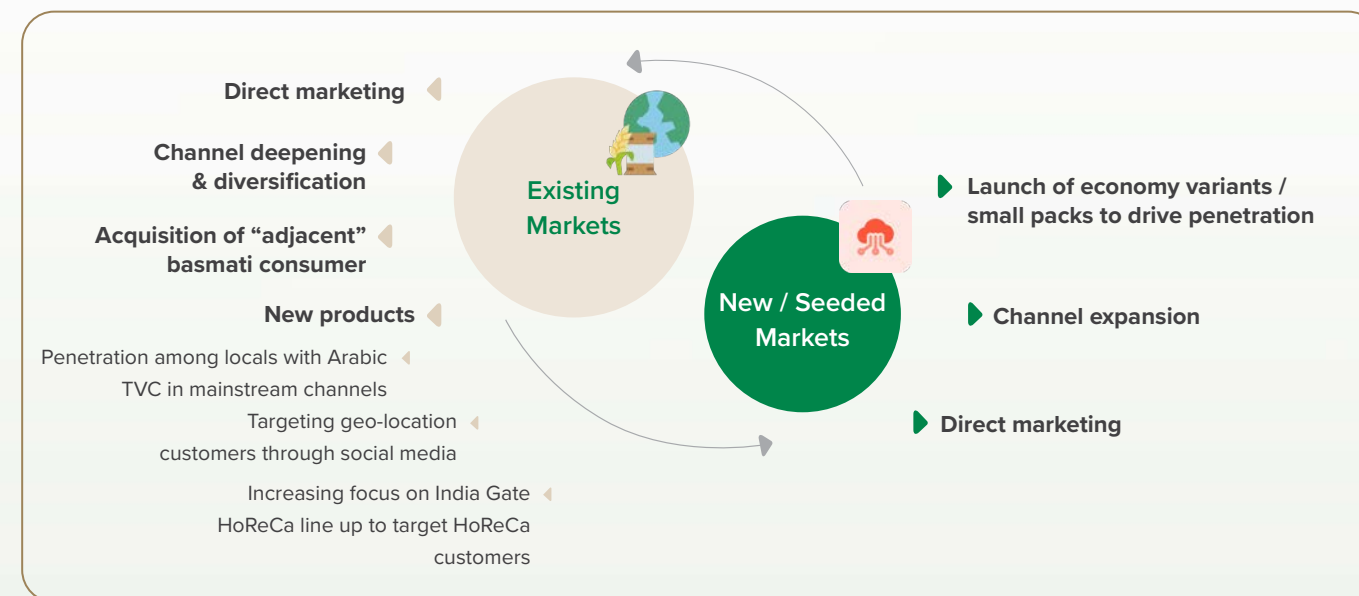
Direct marketing

Channel deepening & diversification

Acquisition of “adjacent” basmati consumer

New products

Penetration among locals with Arabic TVC in mainstream channels

Targeting geo-location customers through social media

Increasing focus on India Gate HoReCa line up to target HoReCa customers

Existing Markets

New / Seeded Markets

Launch of economy variants / small packs to drive penetration

Channel expansion

Direct marketing